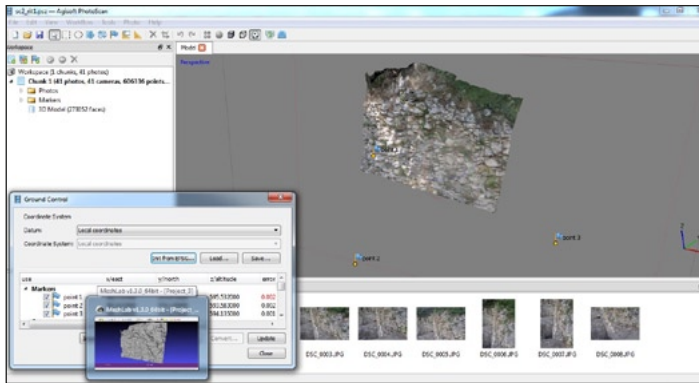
w2_ch1.psz — Agisoft PhotoScan

File Edit View Workflow Tools Photo Help

Workspace

Workspace (1 chunks, 41 photos)

Chunk 1 (41 photos, 41 cameras, 606136 points, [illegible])

Photos

Markers

3D Model (278052 faces)

Model

Perspective

point 1

point 2

point 3

Ground Control

Coordinate System

Datum: Local coordinates

Coordinate System: Local coordinates

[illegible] from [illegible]... Load... Save...

| use | x/east | y/north | z/altitude | error |
|---|---|---|---|---|
| Markers | | | | |
| point 1 | | 585.532080 | | 0.002 |
| point 2 | | 592.582080 | | 0.002 |
| point 3 | | 594.133080 | | 0.001 |

MeshLab v1.3.0 64bit - [Project_1]

MeshLab v1.3.0 64bit - [Project_1]

Convert... Update

Close

DSC_0003.JPG DSC_0004.JPG DSC_0005.JPG DSC_0006.JPG DSC_0007.JPG DSC_0008.JPG